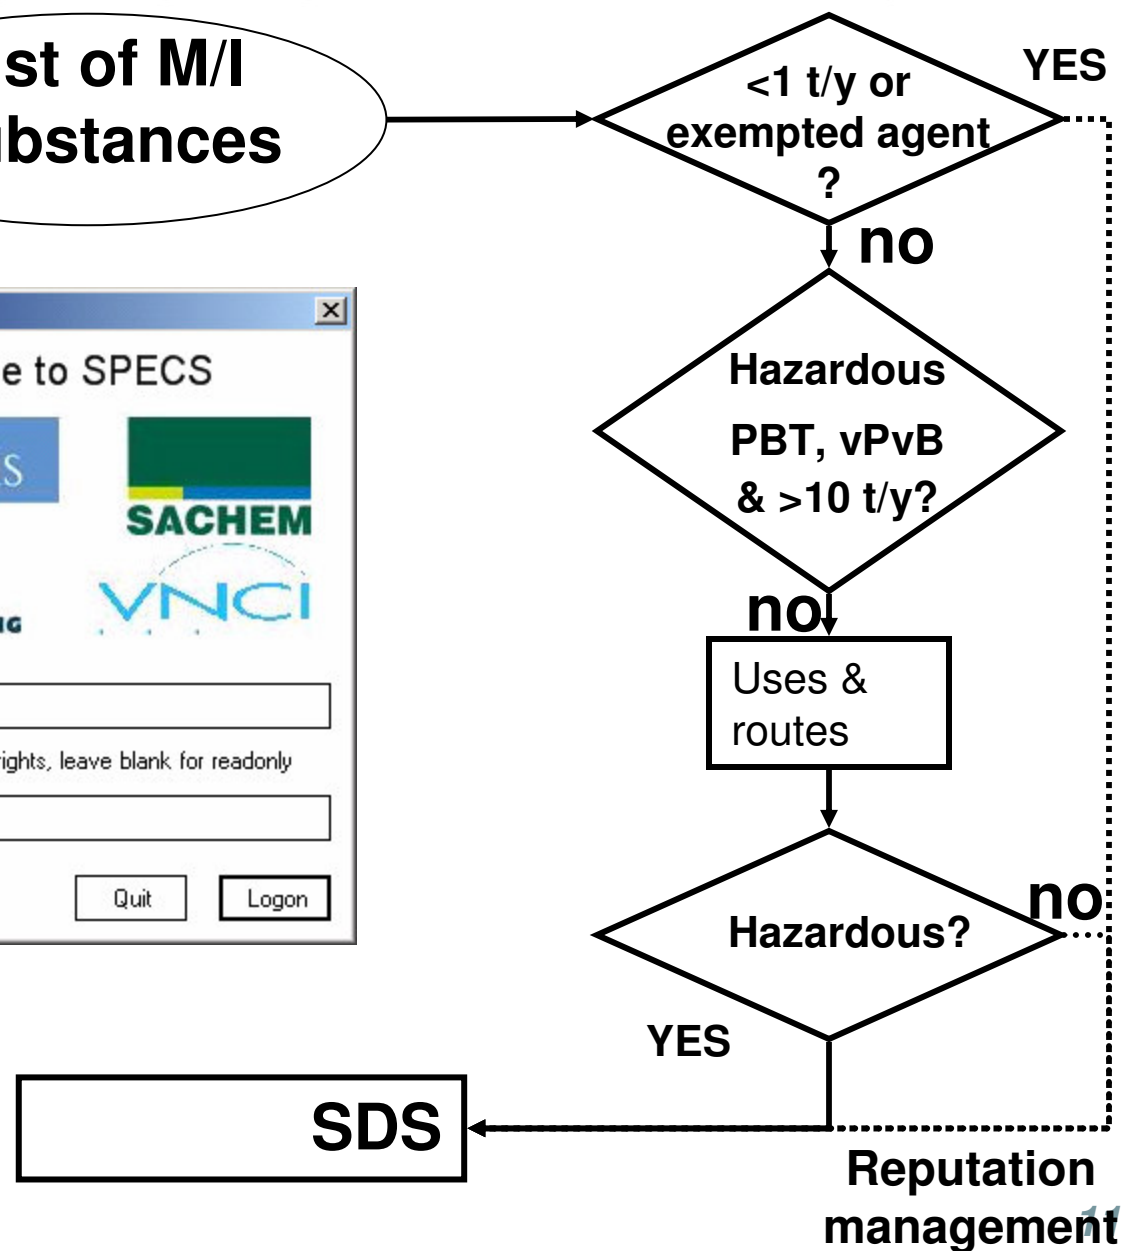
st of M/I
ubstances

<1 t/y or exempted agent ?

YES

no

Hazardous

PBT, vPvB & >10 t/y?

no

Uses & routes

Hazardous?

no

YES

SDS

Reputation management

11

e to SPECS

S

SACHEM

VNCI

NG

ights, leave blank for readonly

Quit

Logon